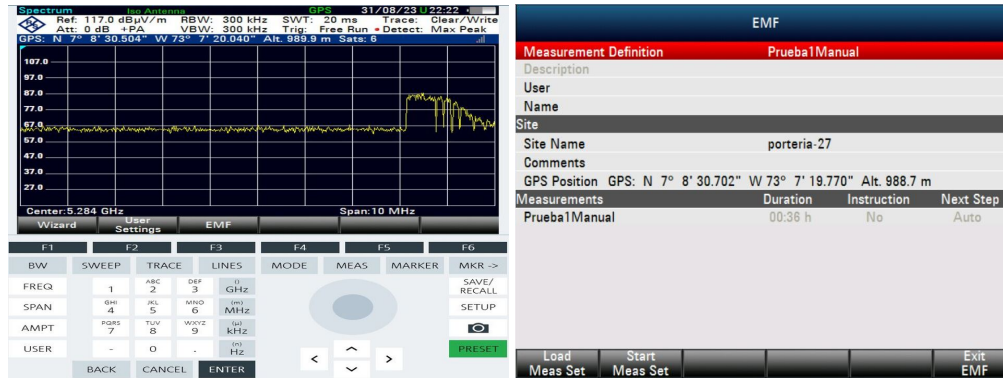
Spectrum Iso Antenna GPS 31/08/23 U 22:22
Ref: 117.0 dBµV/m RBW: 300 kHz SWT: 20 ms Trace: Clear/Write
Att: 0 dB +PA VBW: 300 kHz Trig: Free Run • Detect: Max Peak
GPS: N 7° 8' 30.504" W 73° 7' 20.040" Alt. 989.9 m Sats: 6

107.0
97.0
87.0
77.0
67.0
57.0
47.0
37.0
27.0

Center: 5.284 GHz Span: 10 MHz

Wizard | User Settings | EMF

F1 F2 F3 F4 F5 F6
BW SWEEP TRACE LINES MODE MEAS MARKER MKR ->
FREQ 1 ABC 2 DEF 3 (-) GHz SAVE/ RECALL
SPAN GHI 4 JKL 5 MNO 6 (m) MHz SETUP
AMPT PQRS 7 TUV 8 WXYZ 9 (µ) kHz
USER - 0 . (n) Hz PRESET
BACK CANCEL ENTER

EMF

| Measurement Definition | Prueba1Manual | | |
|---|---|---|---|
| Description | | | |
| User | | | |
| Name | | | |
| Site | | | |
| Site Name | porteria-27 | | |
| Comments | | | |
| GPS Position GPS: N 7° 8' 30.702" W 73° 7' 19.770" Alt. 988.7 m | | | |
| Measurements | Duration | Instruction | Next Step |
| Prueba1Manual | 00:36 h | No | Auto |

Load Meas Set | Start Meas Set | Exit EMF